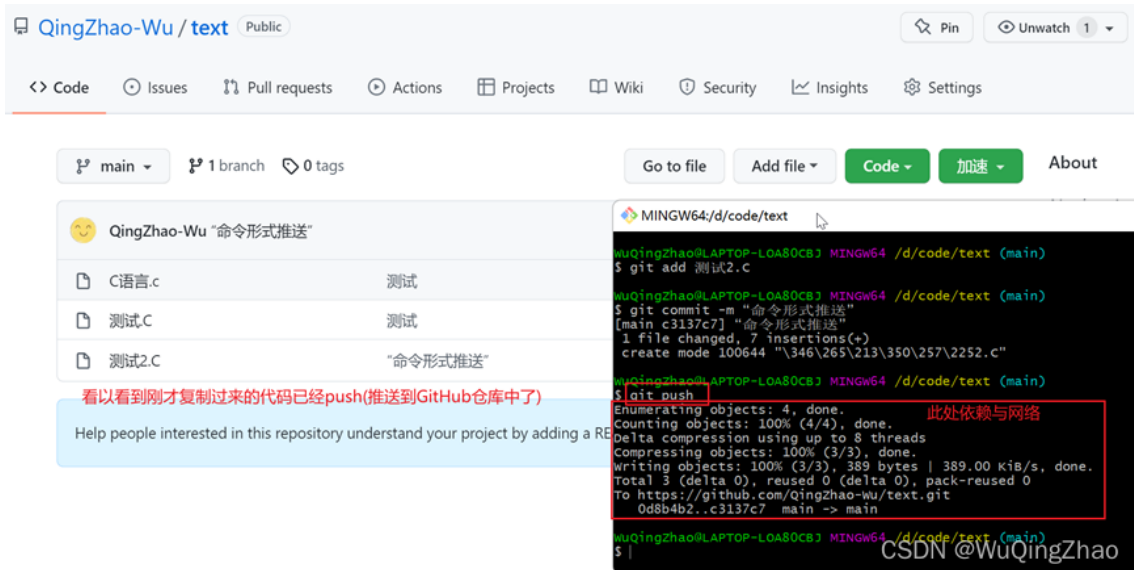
QingZhao-Wu / text Public

Pin Unwatch 1

<> Code Issues Pull requests Actions Projects Wiki Security Insights Settings

main 1 branch 0 tags

Go to file Add file Code 加速 About

QingZhao-Wu "命令形式推送"

| | |
|---|---|
| C语言.c | 测试 |
| 测试.C | 测试 |
| 测试2.C | "命令形式推送" |

看以看到刚才复制过来的代码已经push(推送到GitHub仓库中了)

Help people interested in this repository understand your project by adding a RE

MINGW64:/d/code/text

WuQingZhao@LAPTOP-LOA80CBJ MINGW64 /d/code/text (main)
$ git add 测试2.C

WuQingZhao@LAPTOP-LOA80CBJ MINGW64 /d/code/text (main)
$ git commit -m "命令形式推送"
[main c3137c7] "命令形式推送"
 1 file changed, 7 insertions(+)
 create mode 100644 "\346\265\213\350\257\2252.c"

WuQingZhao@LAPTOP-LOA80CBJ MINGW64 /d/code/text (main)
$ git push
Enumerating objects: 4, done.
Counting objects: 100% (4/4), done.
Delta compression using up to 8 threads
Compressing objects: 100% (3/3), done.
Writing objects: 100% (3/3), 389 bytes | 389.00 KiB/s, done.
Total 3 (delta 0), reused 0 (delta 0), pack-reused 0
To https://github.com/QingZhao-Wu/text.git
   0d8b4b2..c3137c7  main -> main

此处依赖与网络

WuQingZhao@LAPTOP-LOA80CBJ MINGW64 /d/code/text (main)
$ |

CSDN @WuQingZhao